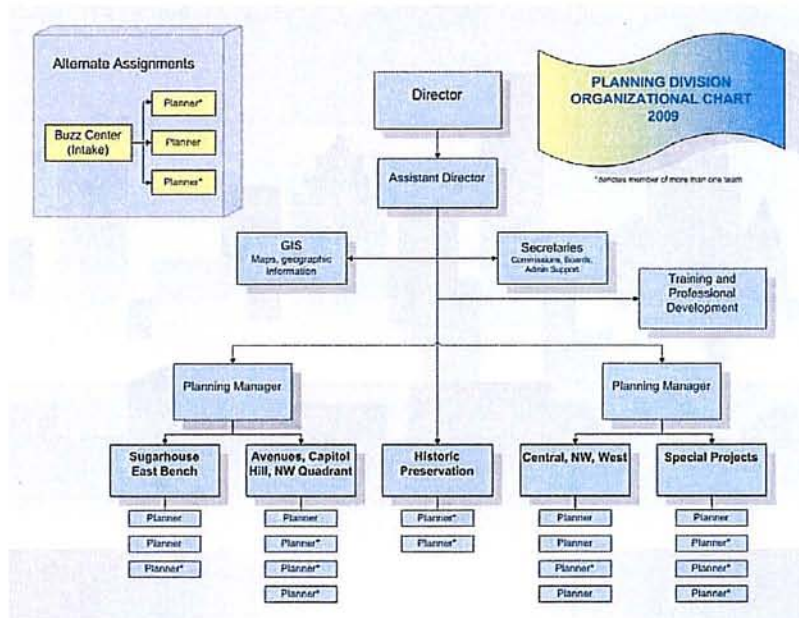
Alternate Assignments

Buzz Center (Intake)

Planner*

Planner

Planner*

PLANNING DIVISION ORGANIZATIONAL CHART 2009

* denotes member of more than one team

Director

Assistant Director

GIS
Maps, geographic information

Secretaries
Commissions, Boards, Admin Support

Training and Professional Development

Planning Manager

Planning Manager

Sugarhouse East Bench

Planner

Planner

Planner*

Avenues, Capitol Hill, NW Quadrant

Planner

Planner*

Planner*

Planner*

Historic Preservation

Planner*

Planner*

Central, NW, West

Planner

Planner

Planner*

Planner

Special Projects

Planner

Planner*

Planner*

Planner*